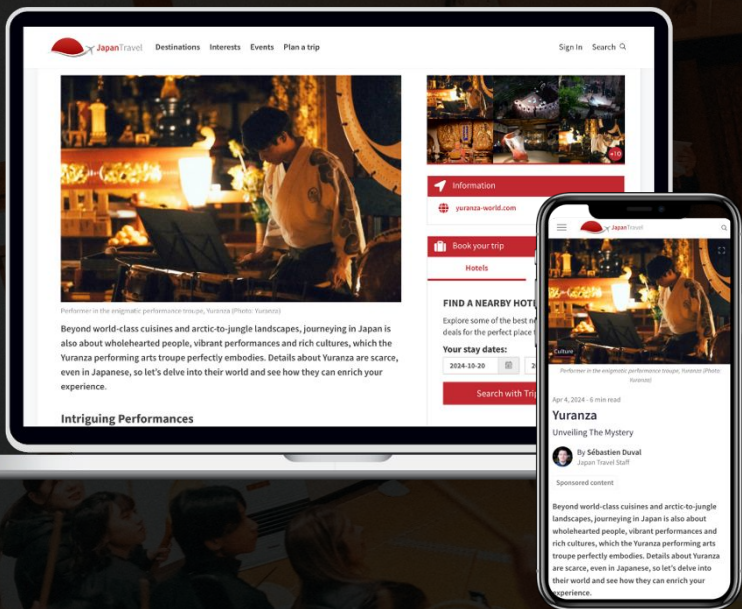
JapanTravel Destinations Interests Events Plan a trip Sign In Search

+10

Information

yuranza-world.com

Book your trip

Hotels

FIND A NEARBY HOT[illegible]

Explore some of the best n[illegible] deals for the perfect place t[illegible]

Your stay dates:

2024-10-20

Search with Trip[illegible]

Performer in the enigmatic performance troupe, Yuranza (Photo: Yuranza)

Beyond world-class cuisines and arctic-to-jungle landscapes, journeying in Japan is also about wholehearted people, vibrant performances and rich cultures, which the Yuranza performing arts troupe perfectly embodies. Details about Yuranza are scarce, even in Japanese, so let's delve into their world and see how they can enrich your experience.

Intriguing Performances

JapanTravel

Culture

Performer in the enigmatic performance troupe, Yuranza (Photo: Yuranza)

Apr 4, 2024 - 6 min read

Yuranza

Unveiling The Mystery

By Sébastien Duval
Japan Travel Staff

Sponsored content

Beyond world-class cuisines and arctic-to-jungle landscapes, journeying in Japan is also about wholehearted people, vibrant performances and rich cultures, which the Yuranza performing arts troupe perfectly embodies. Details about Yuranza are scarce, even in Japanese, so let's delve into their world and see how they can enrich your experience.